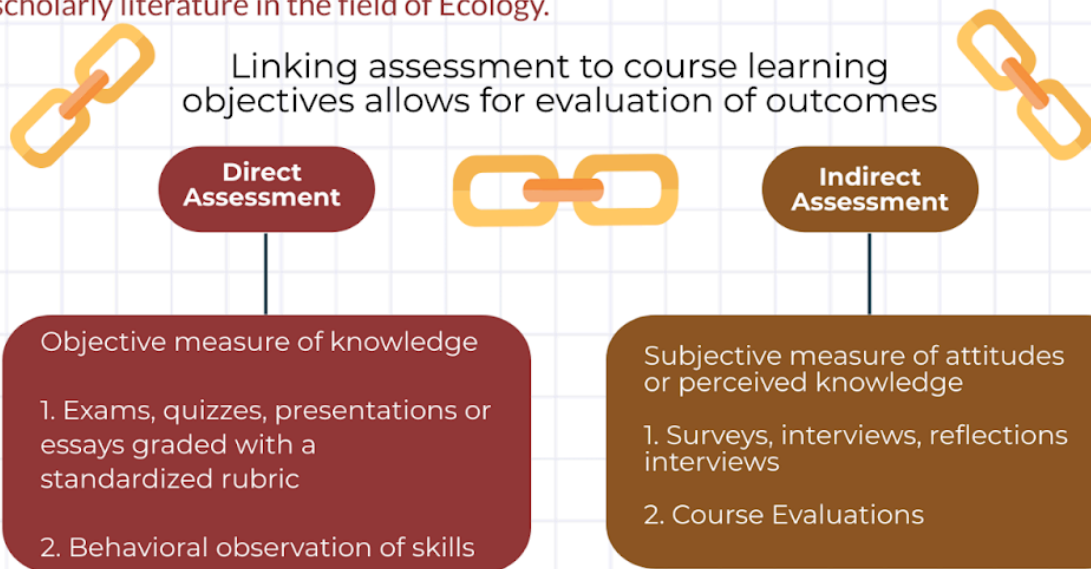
scholarly literature in the field of Ecology.

Linking assessment to course learning objectives allows for evaluation of outcomes

Direct Assessment

Indirect Assessment

Objective measure of knowledge

1. Exams, quizzes, presentations or essays graded with a standardized rubric

2. Behavioral observation of skills

Subjective measure of attitudes or perceived knowledge

1. Surveys, interviews, reflections interviews

2. Course Evaluations